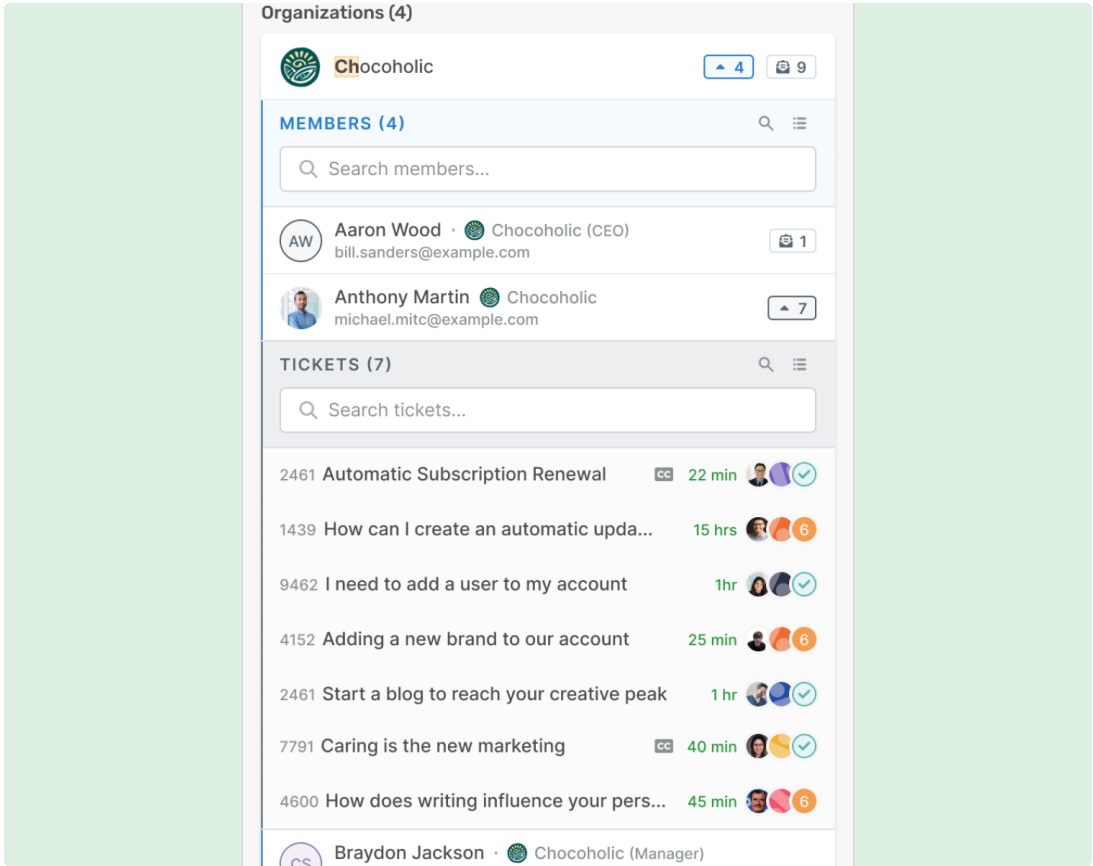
Organizations (4)

Chocoholic 4 9

MEMBERS (4)

Search members...

AW Aaron Wood · Chocoholic (CEO)
bill.sanders@example.com 1

Anthony Martin Chocoholic
michael.mitc@example.com 7

TICKETS (7)

Search tickets...

2461 Automatic Subscription Renewal CC 22 min

1439 How can I create an automatic upda... 15 hrs 6

9462 I need to add a user to my account 1hr

4152 Adding a new brand to our account 25 min 6

2461 Start a blog to reach your creative peak 1 hr

7791 Caring is the new marketing CC 40 min

4600 How does writing influence your pers... 45 min 6

CS Braydon Jackson · Chocoholic (Manager)